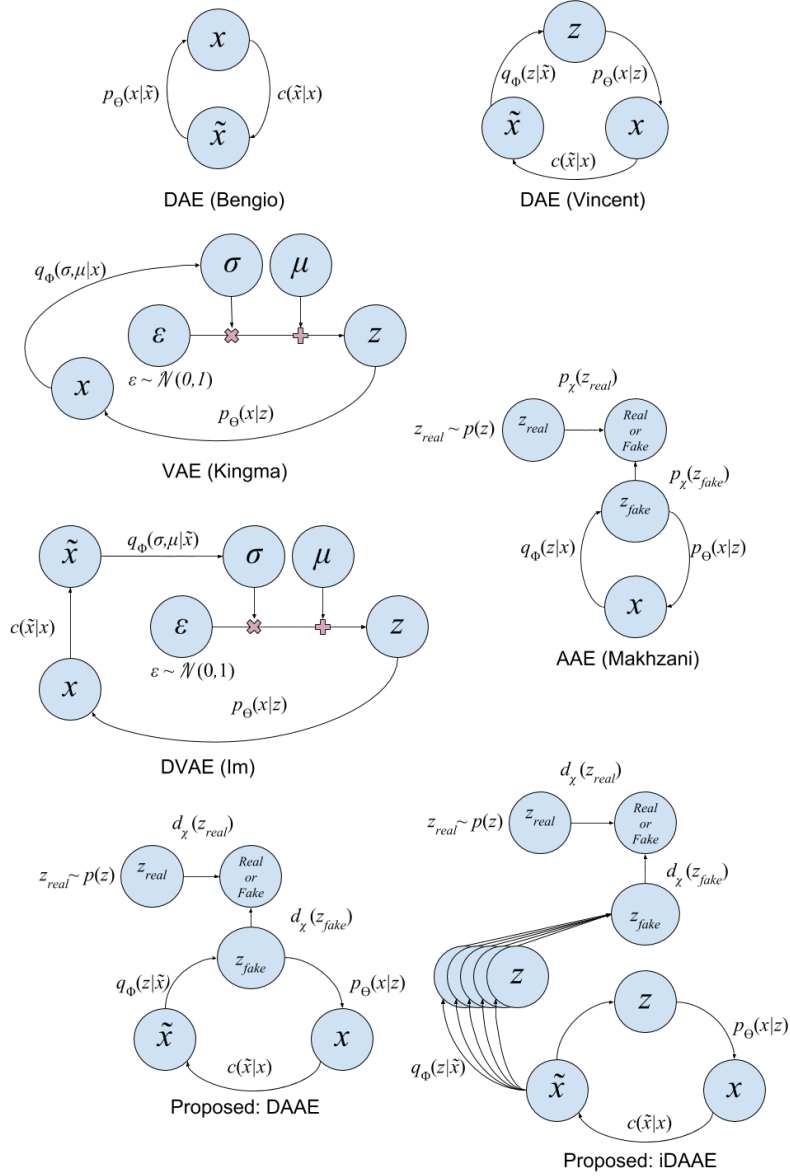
$x$
$p_\Theta(x|\tilde{x})$
$c(\tilde{x}|x)$
$\tilde{x}$
DAE (Bengio)

$z$
$q_\Phi(z|\tilde{x})$
$p_\Theta(x|z)$
$\tilde{x}$
$x$
$c(\tilde{x}|x)$
DAE (Vincent)

$q_\Phi(\sigma,\mu|x)$
$\sigma$
$\mu$
$\varepsilon$
$z$
$x$
$\varepsilon \sim \mathcal{N}(0,1)$
$p_\Theta(x|z)$
VAE (Kingma)

$p_\chi(z_{real})$
$z_{real} \sim p(z)$
$z_{real}$
Real or Fake
$p_\chi(z_{fake})$
$z_{fake}$
$q_\Phi(z|x)$
$p_\Theta(x|z)$
$x$
AAE (Makhzani)

$\tilde{x}$
$q_\Phi(\sigma,\mu|\tilde{x})$
$\sigma$
$\mu$
$c(\tilde{x}|x)$
$\varepsilon$
$z$
$\varepsilon \sim \mathcal{N}(0,1)$
$x$
$p_\Theta(x|z)$
DVAE (Im)

$d_\chi(z_{real})$
$z_{real} \sim p(z)$
$z_{real}$
Real or Fake
$d_\chi(z_{fake})$
$z_{fake}$
$q_\Phi(z|\tilde{x})$
$p_\Theta(x|z)$
$\tilde{x}$
$x$
$c(\tilde{x}|x)$
Proposed: DAAE

$d_\chi(z_{real})$
$z_{real} \sim p(z)$
$z_{real}$
Real or Fake
$d_\chi(z_{fake})$
$z_{fake}$
$z$
$z$
$p_\Theta(x|z)$
$q_\Phi(z|\tilde{x})$
$\tilde{x}$
$x$
$c(\tilde{x}|x)$
Proposed: iDAAE